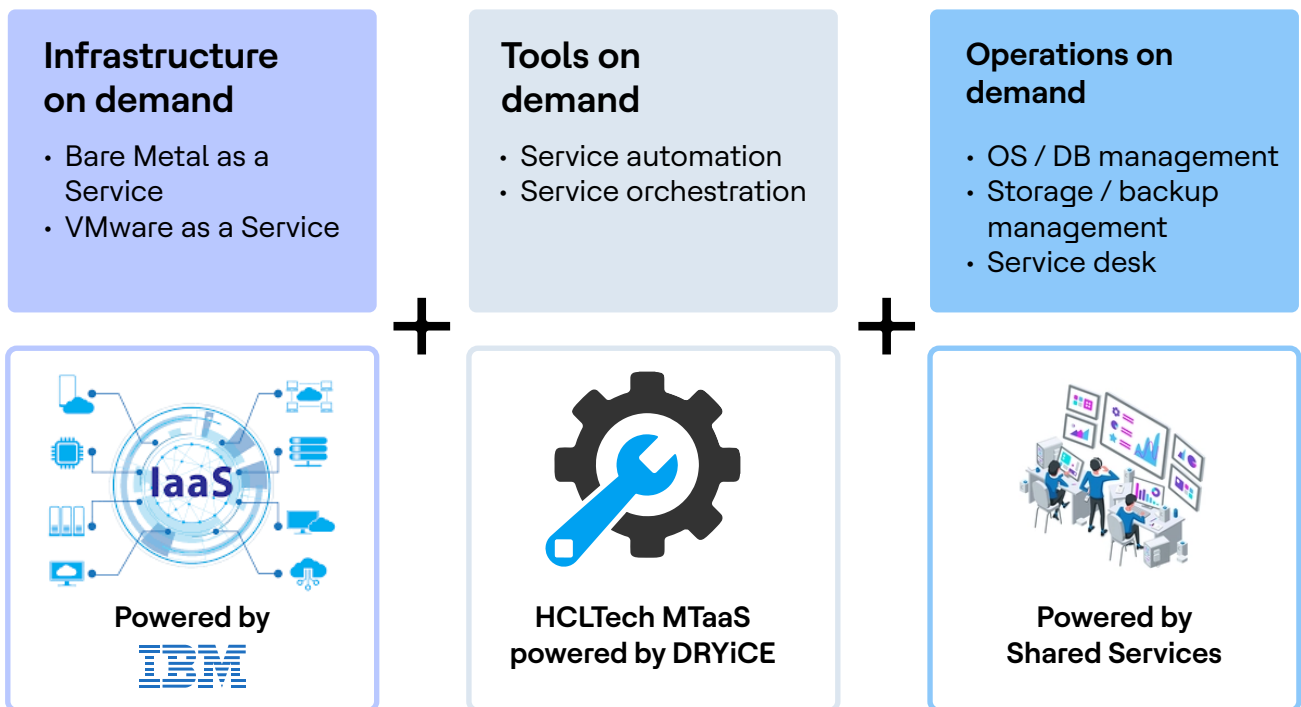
Infrastructure on demand

• Bare Metal as a Service
• VMware as a Service

Tools on demand

• Service automation
• Service orchestration

Operations on demand

• OS / DB management
• Storage / backup management
• Service desk

+

+

IaaS

Powered by

IBM

HCLTech MTaaS powered by DRYiCE

Powered by Shared Services